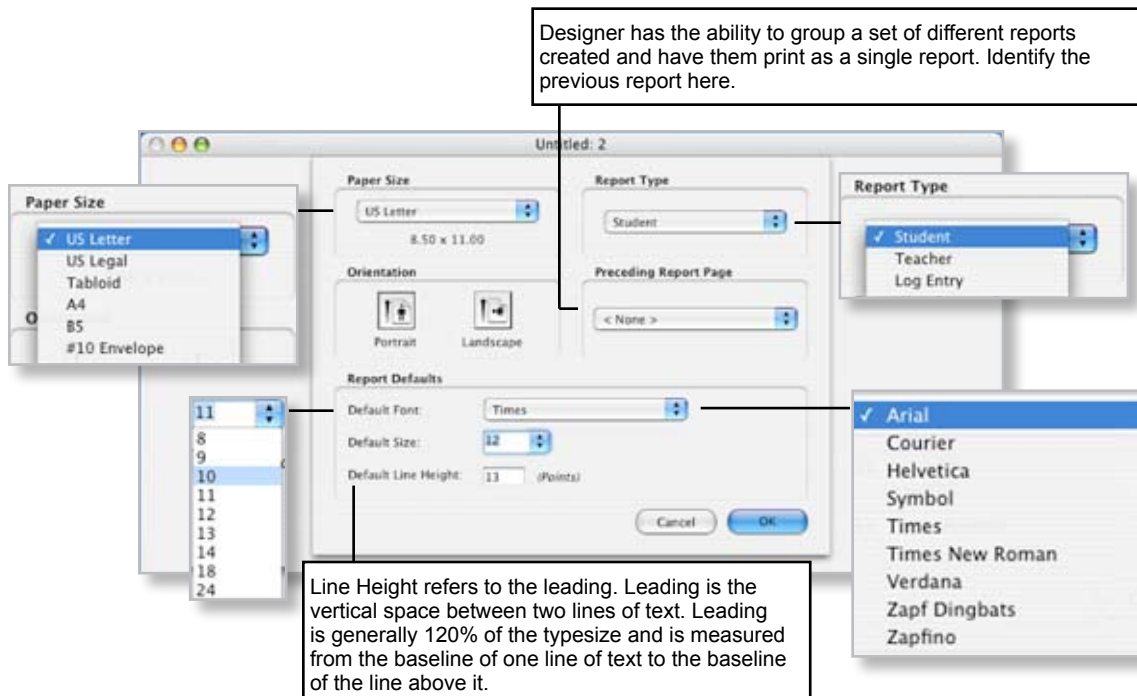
Designer has the ability to group a set of different reports created and have them print as a single report. Identify the previous report here.

Untitled: 2

Paper Size

✓ US Letter
US Legal
Tabloid
A4
B5
#10 Envelope

Paper Size

US Letter

8.50 x 11.00

Orientation

Portrait

Landscape

Report Type

Student

Preceding Report Page

< None >

Report Type

✓ Student
Teacher
Log Entry

Report Defaults

Default Font:

Times

Default Size:

12

Default Line Height:

13

(Points)

Cancel

OK

11
8
9
10
11
12
13
14
18
24

✓ Arial
Courier
Helvetica
Symbol
Times
Times New Roman
Verdana
Zapf Dingbats
Zapfino

Line Height refers to the leading. Leading is the vertical space between two lines of text. Leading is generally 120% of the typesize and is measured from the baseline of one line of text to the baseline of the line above it.